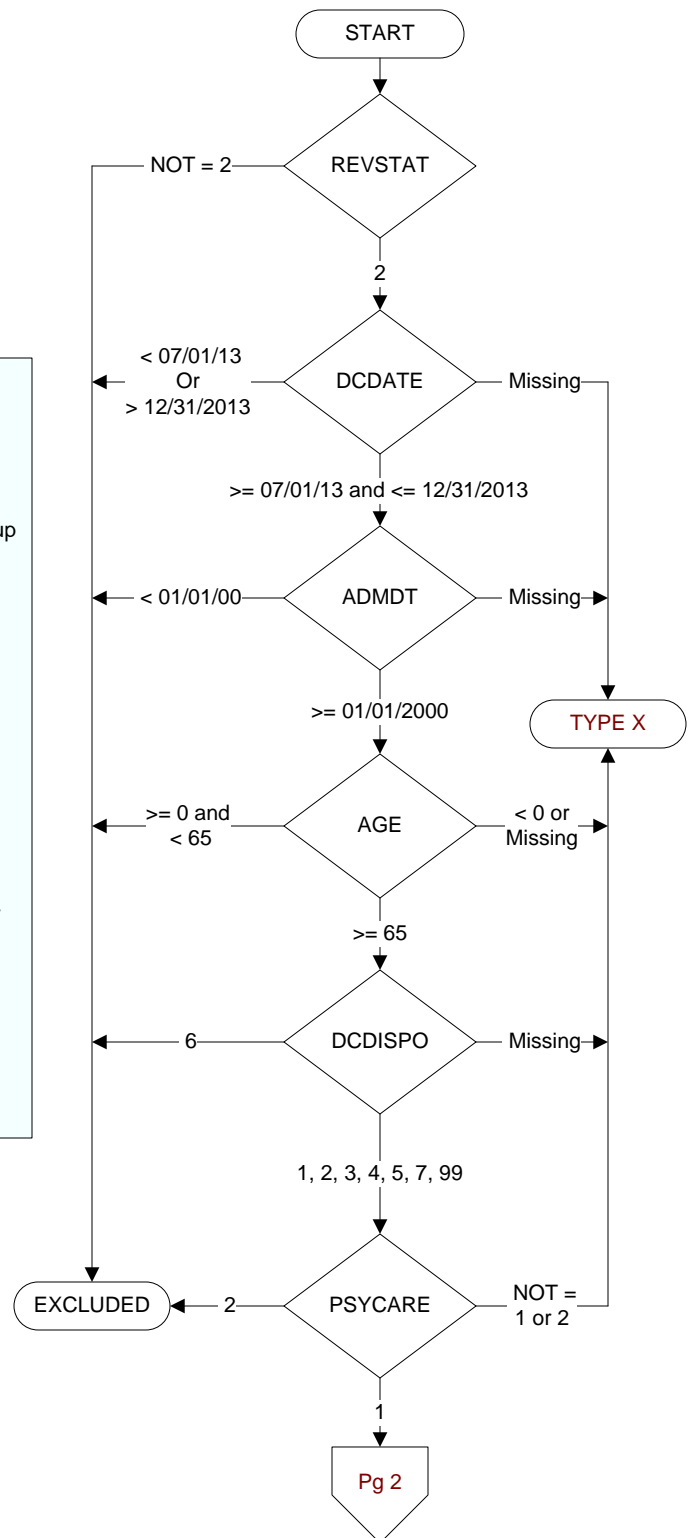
START

REVSTAT

NOT = 2

2

DCDATE

< 07/01/13
Or
> 12/31/2013

Missing

>= 07/01/13 and <= 12/31/2013

up

ADMDT

< 01/01/00

Missing

>= 01/01/2000

TYPE X

AGE

>= 0 and
< 65

< 0 or
Missing

>= 65

DCDISPO

6

Missing

1, 2, 3, 4, 5, 7, 99

PSYCARE

EXCLUDED

2

NOT =
1 or 2

1

Pg 2